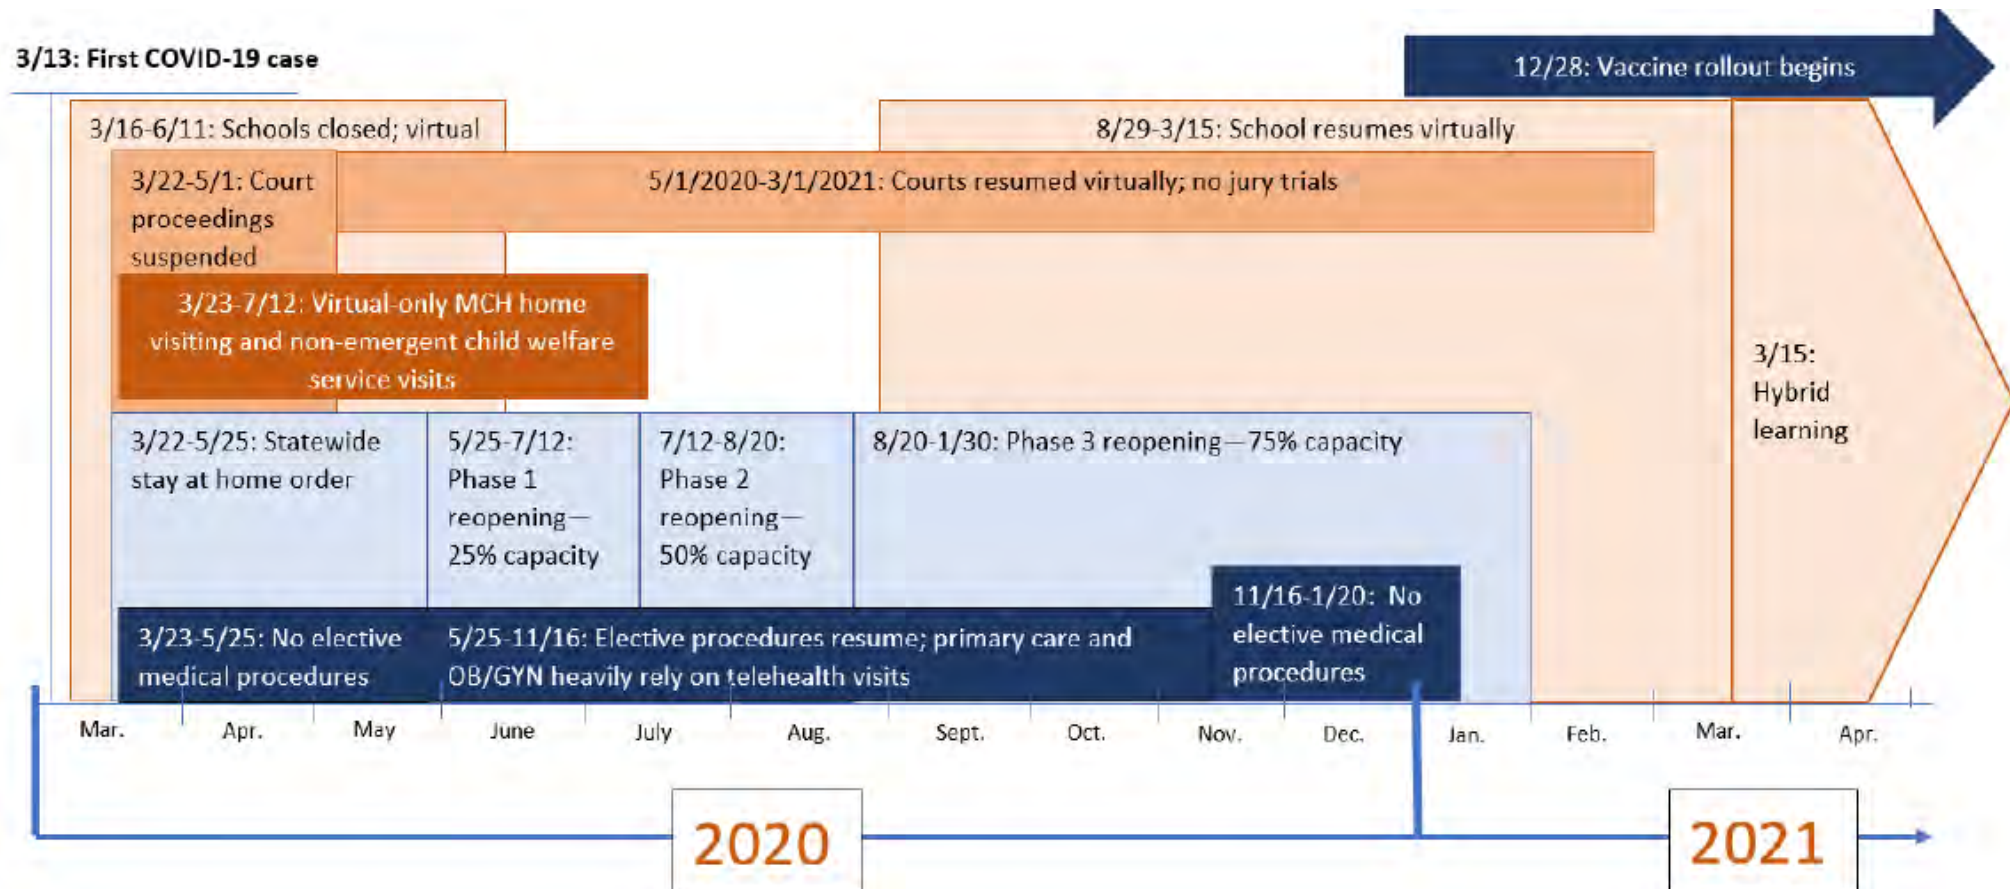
3/13: First COVID-19 case

12/28: Vaccine rollout begins

3/16-6/11: Schools closed; virtual

8/29-3/15: School resumes virtually

3/22-5/1: Court proceedings suspended

5/1/2020-3/1/2021: Courts resumed virtually; no jury trials

3/23-7/12: Virtual-only MCH home visiting and non-emergent child welfare service visits

3/15: Hybrid learning

3/22-5/25: Statewide stay at home order

5/25-7/12: Phase 1 reopening—25% capacity

7/12-8/20: Phase 2 reopening—50% capacity

8/20-1/30: Phase 3 reopening—75% capacity

11/16-1/20: No elective medical procedures

3/23-5/25: No elective medical procedures

5/25-11/16: Elective procedures resume; primary care and OB/GYN heavily rely on telehealth visits

Mar. Apr. May June July Aug. Sept. Oct. Nov. Dec. Jan. Feb. Mar. Apr.

2020

2021